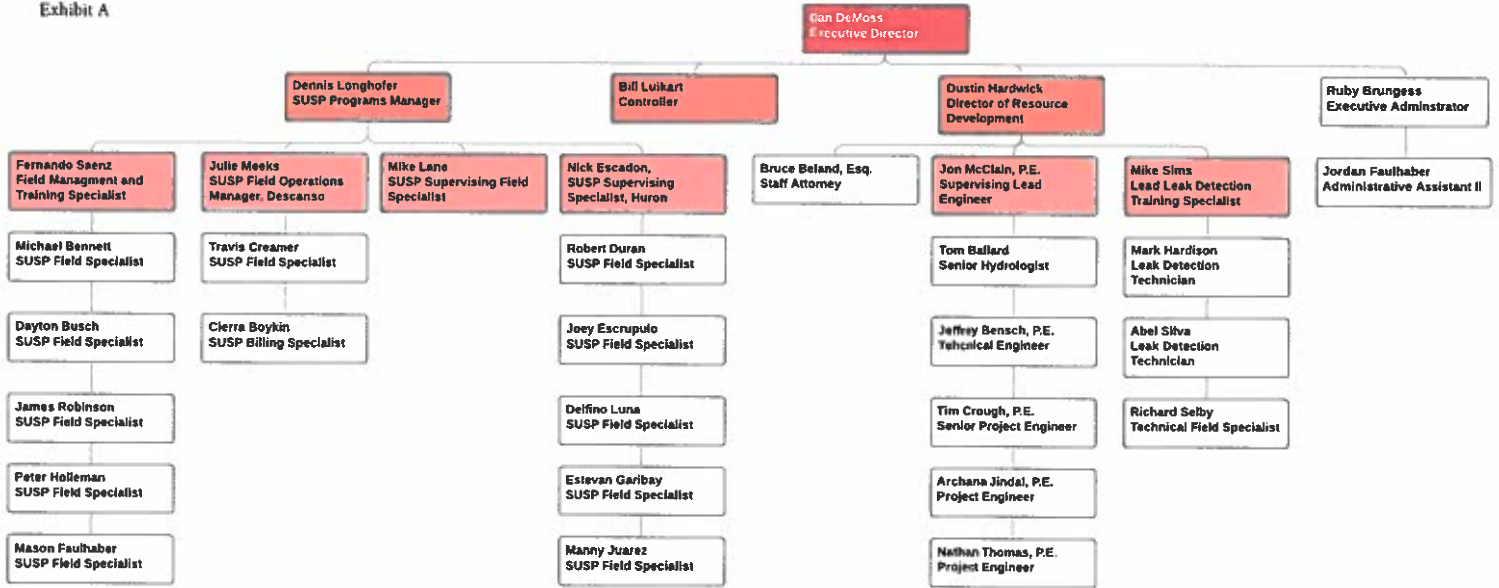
Exhibit A

Dan DeMoss
Executive Director

Dennis Longhofer
SUSP Programs Manager

Bill Luikart
Controller

Dustin Hardwick
Director of Resource Development

Ruby Brungess
Executive Adminstrator

Fernando Saenz
Field Managment and Training Specialist

Julie Meeks
SUSP Field Operations Manager, Descanso

Mike Lane
SUSP Supervising Field Specialist

Nick Escadon,
SUSP Supervising Specialist, Huron

Bruce Beland, Esq.
Staff Attorney

Jon McClain, P.E.
Supervising Lead Engineer

Mike Sims
Lead Leak Detection Training Specialist

Jordan Faulhaber
Administrative Assistant II

Michael Bennett
SUSP Field Specialist

Dayton Busch
SUSP Field Specialist

James Robinson
SUSP Field Specialist

Peter Holleman
SUSP Field Specialist

Mason Faulhaber
SUSP Field Specialist

Travis Creamer
SUSP Field Specialist

Cierra Boykin
SUSP Billing Specialist

Robert Duran
SUSP Field Specialist

Joey Escrupulo
SUSP Field Specialist

Delfino Luna
SUSP Field Specialist

Estevan Garibay
SUSP Field Specialist

Manny Juarez
SUSP Field Specialist

Tom Ballard
Senior Hydrologist

Jeffrey Bensch, P.E.
Tehcnical Engineer

Tim Crough, P.E.
Senior Project Engineer

Archana Jindal, P.E.
Project Engineer

Nathan Thomas, P.E.
Project Engineer

Mark Hardison
Leak Detection Technician

Abel Silva
Leak Detection Technician

Richard Selby
Technical Field Specialist